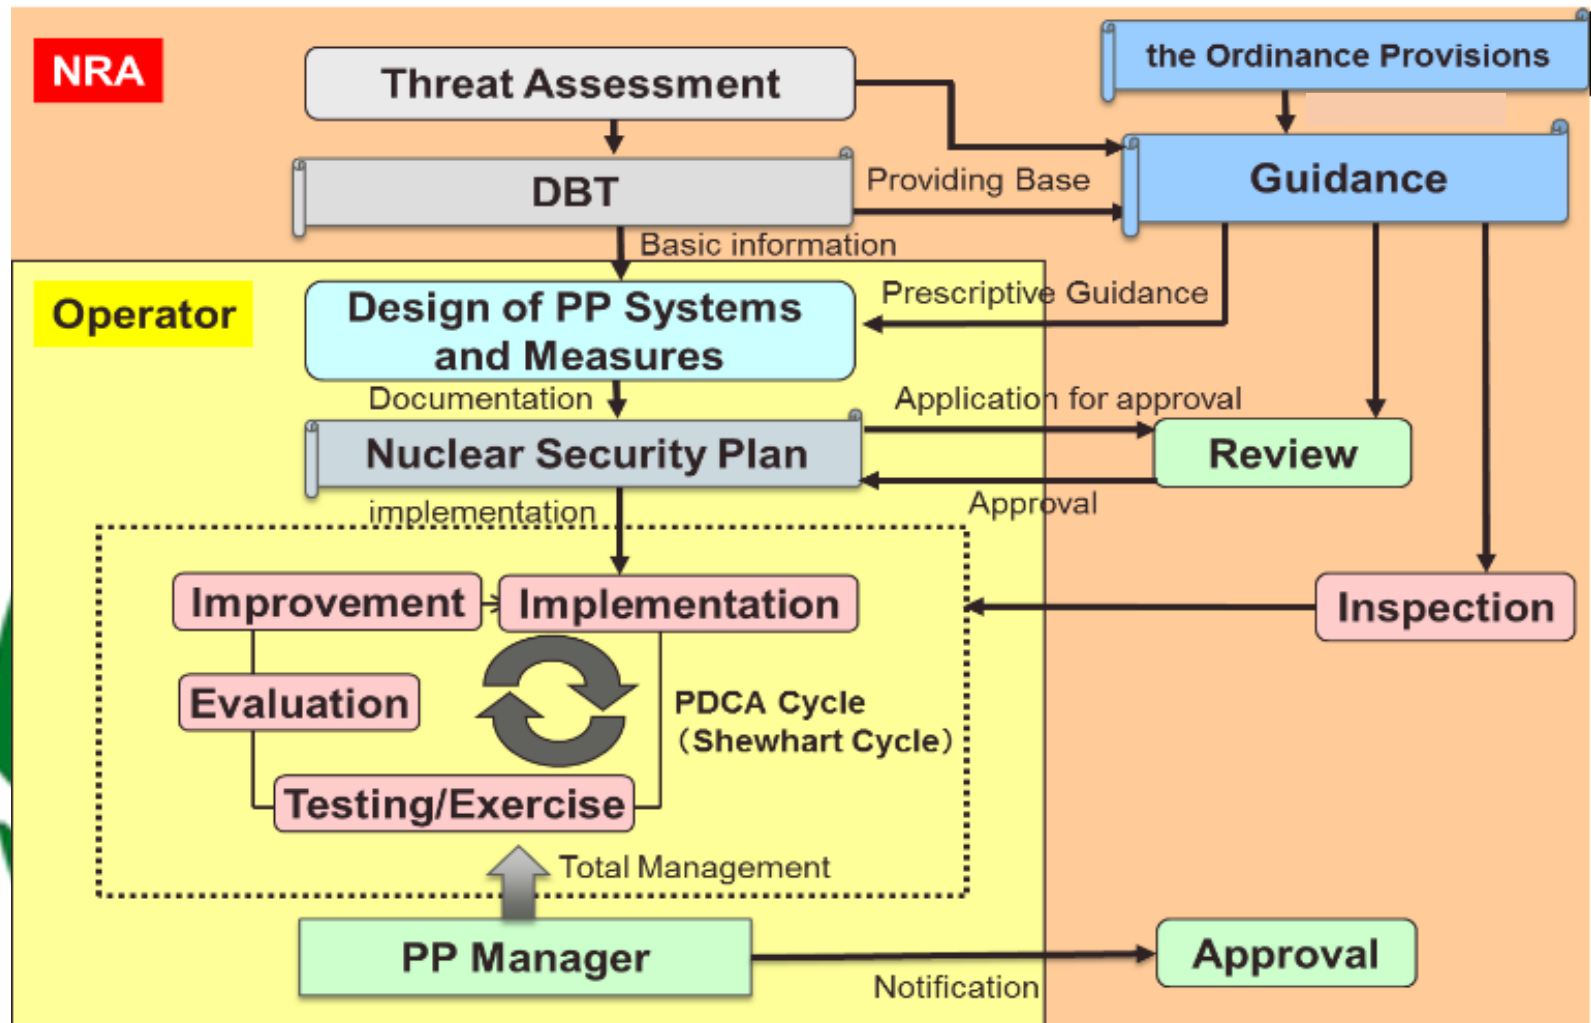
NRA

Threat Assessment

the Ordinance Provisions

DBT

Providing Base

Guidance

Basic information

Operator

Design of PP Systems and Measures

Prescriptive Guidance

Documentation

Application for approval

Nuclear Security Plan

Review

Approval

implementation

Improvement

Implementation

Inspection

Evaluation

PDCA Cycle
(Shewhart Cycle)

Testing/Exercise

Total Management

PP Manager

Approval

Notification